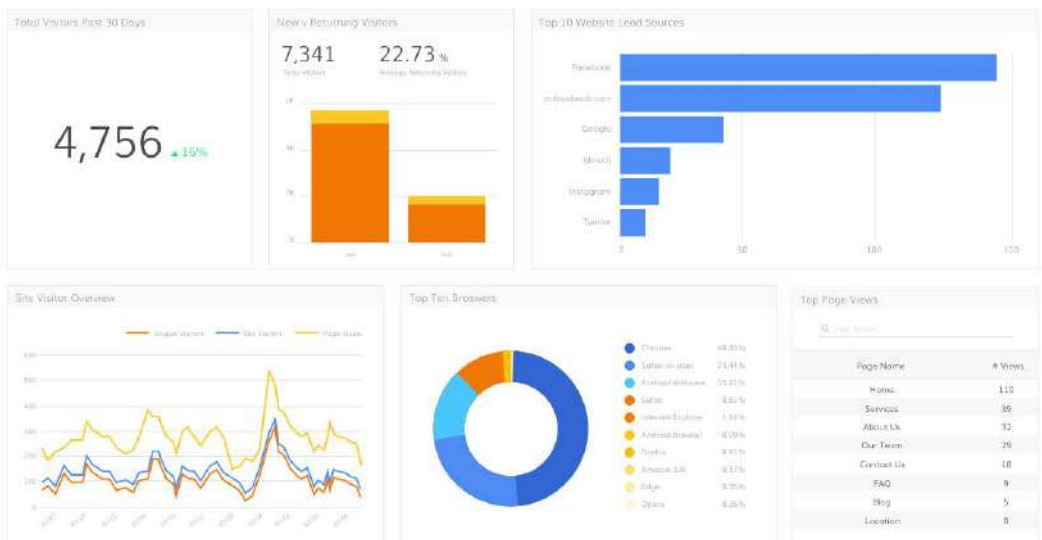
Total Visitors Past 30 Days

4,756 ▲16%

New v Returning Visitors

7,341
Total Visitors

22.73 %
Average Returning Visitors

Top 10 Website Lead Sources

Facebook
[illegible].com
Google
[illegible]
Instagram
Twitter

0 50 100 150

Site Visitor Overview

Unique Visitors Site Visitors Page Views

Top Ten Browsers

Chrome 44.43 %
Safari in-app 21.41 %
Android Webview 15.31 %
Safari 8.82 %
Internet Explorer 1.51 %
Android Browser 0.59 %
Firefox 0.41 %
Amazon Silk 0.37 %
Edge 0.35 %
Opera 0.26 %

Top Page Views

Page Name | # Views
--- | ---
Home | 110
Services | 39
About Us | 32
Our Team | 29
Contact Us | 18
FAQ | 9
Blog | 5
Location | 0